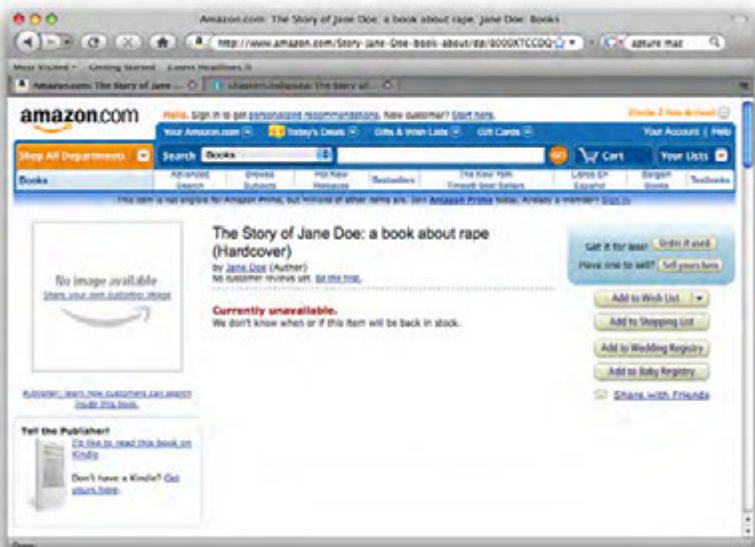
Amazon.com: The Story of Jane Doe: a book about rape: Jane Doe: Books

http://www.amazon.com/Story-Jane-Doe-Book-about/dp/B000XTCCDQ

Most Visited Getting Started Latest Headlines

Amazon.com: The Story of Jane...

amazon.com

Hello. Sign in to get personalized recommendations. New customer? Start here.

Your Amazon.com | Today's Deals | Gifts & Wish Lists | Gift Cards

Your Account | Help

Shop All Departments

Search Books

GO

Cart

Your Lists

Books

Advanced Search | Browse Subjects | Hot New Releases | Bestsellers | The New York Times® Best Sellers | Libros En Español | Bargain Books | Textbooks

This item is not eligible for Amazon Prime, but millions of other items are. Join Amazon Prime today. Already a member? Sign in.

No image available
Share your own customer images

The Story of Jane Doe: a book about rape (Hardcover)

by Jane Doe (Author)
No customer reviews yet. Be the first.

Currently unavailable.
We don't know when or if this item will be back in stock.

Get it for less! Order it used
Have one to sell? Sell yours here

Add to Wish List
Add to Shopping List
Add to Wedding Registry
Add to Baby Registry
Share with Friends

Publisher: learn how customers can search inside this book.

Tell the Publisher!
I'd like to read this book on Kindle

Don't have a Kindle? Get yours here.

Done